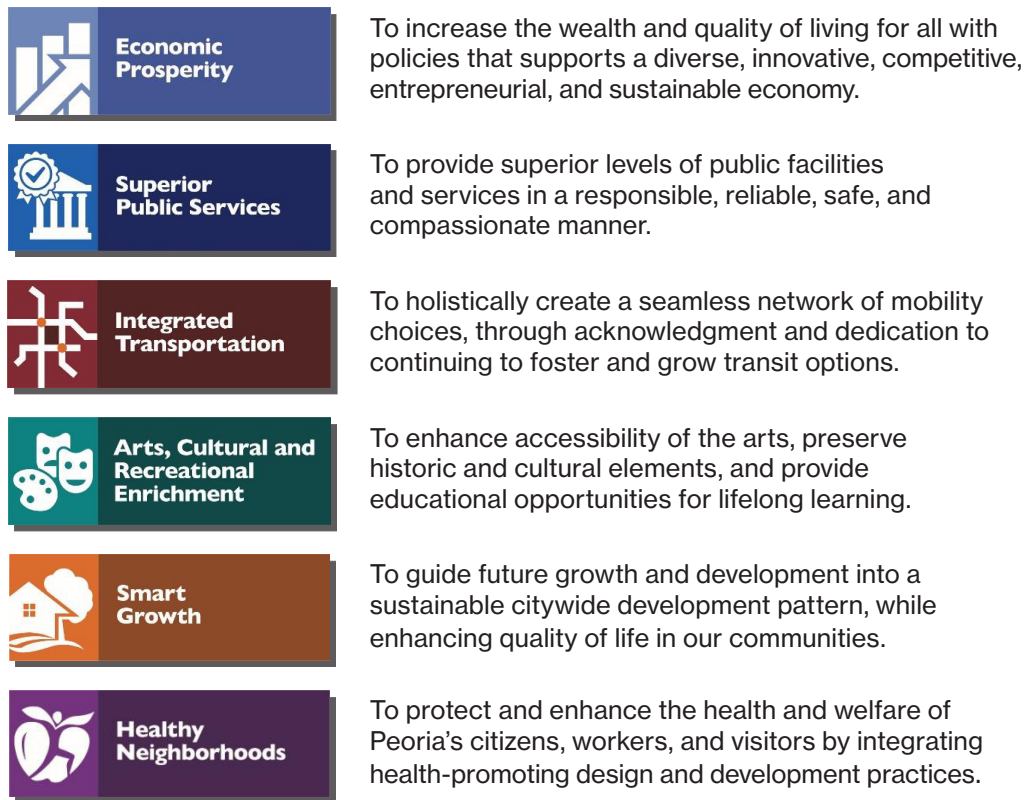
Economic Prosperity

To increase the wealth and quality of living for all with policies that supports a diverse, innovative, competitive, entrepreneurial, and sustainable economy.

Superior Public Services

To provide superior levels of public facilities and services in a responsible, reliable, safe, and compassionate manner.

Integrated Transportation

To holistically create a seamless network of mobility choices, through acknowledgment and dedication to continuing to foster and grow transit options.

Arts, Cultural and Recreational Enrichment

To enhance accessibility of the arts, preserve historic and cultural elements, and provide educational opportunities for lifelong learning.

Smart Growth

To guide future growth and development into a sustainable citywide development pattern, while enhancing quality of life in our communities.

Healthy Neighborhoods

To protect and enhance the health and welfare of Peoria's citizens, workers, and visitors by integrating health-promoting design and development practices.